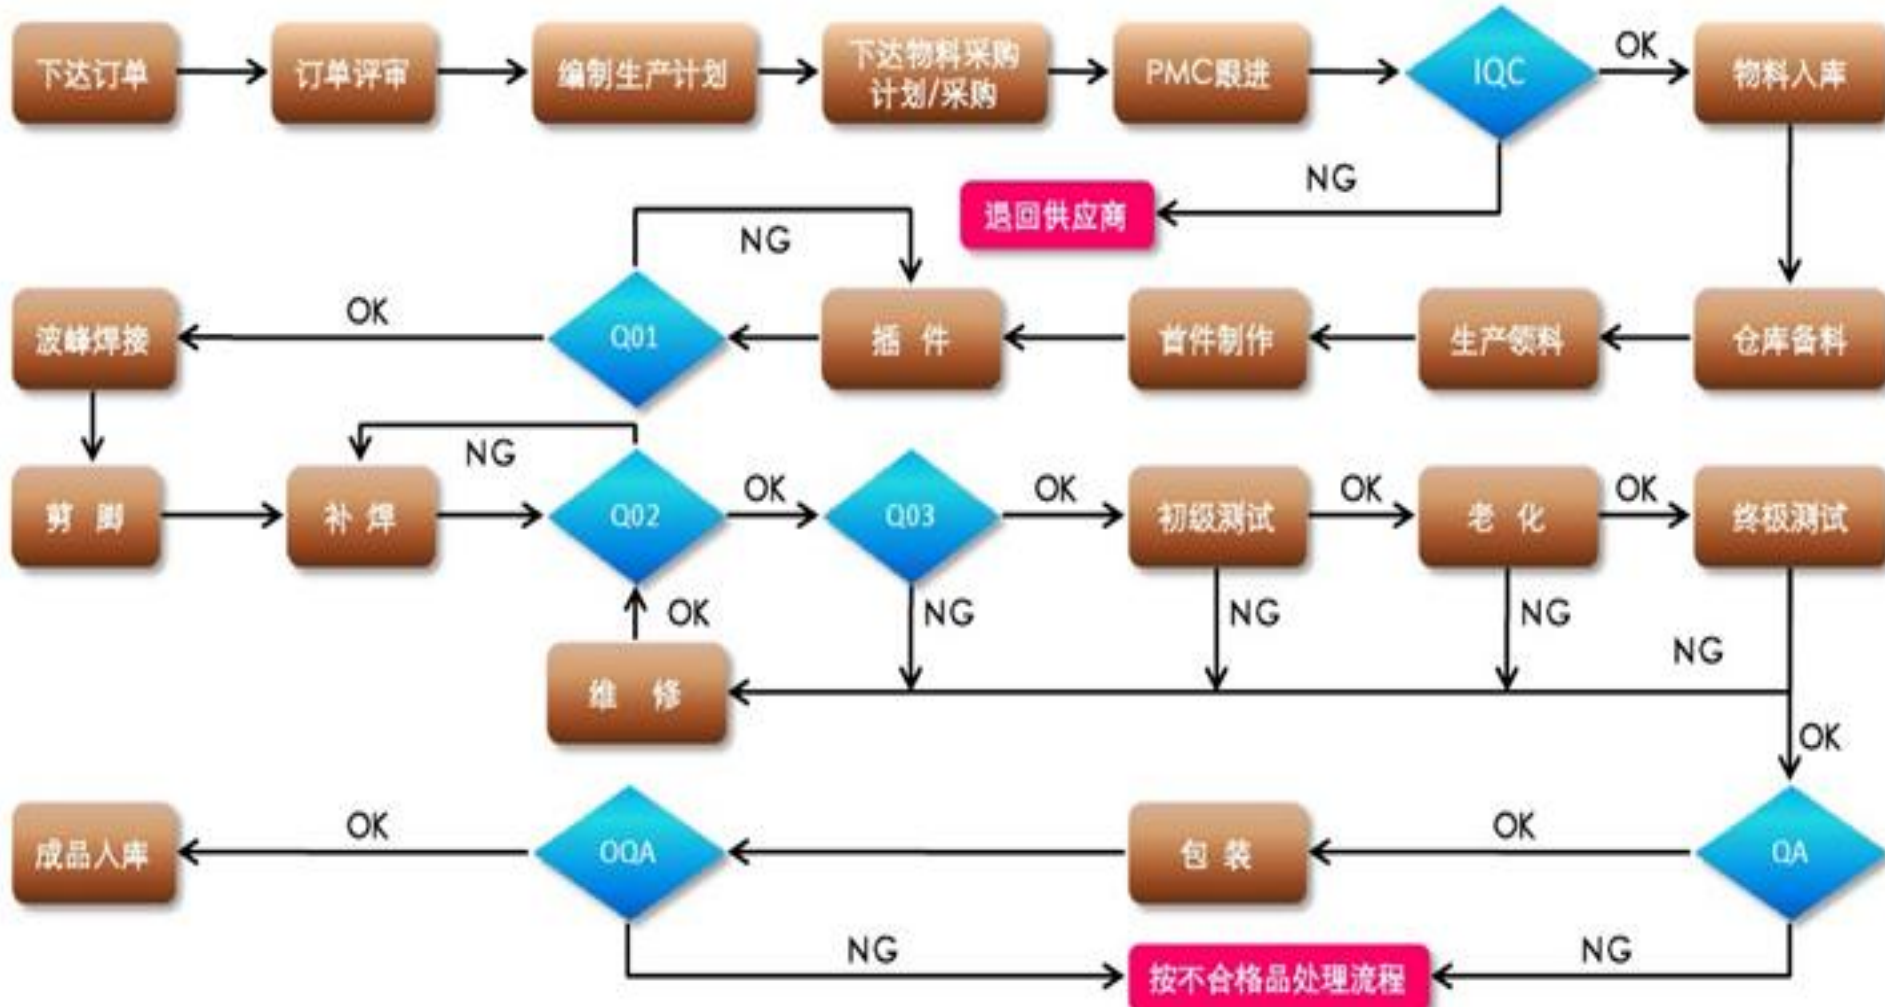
下达订单 订单评审 编制生产计划 下达物料采购计划/采购 PMC跟进 IQC OK 物料入库

NG 退回供应商

NG

波峰焊接 OK Q01 插 件 首件制作 生产领料 仓库备料

剪 脚 补 焊 NG Q02 OK Q03 OK 初级测试 OK 老 化 OK 终级测试

OK NG NG NG NG

维 修

OK

成品入库 OK OQA 包 装 OK QA

NG 按不合格品处理流程 NG